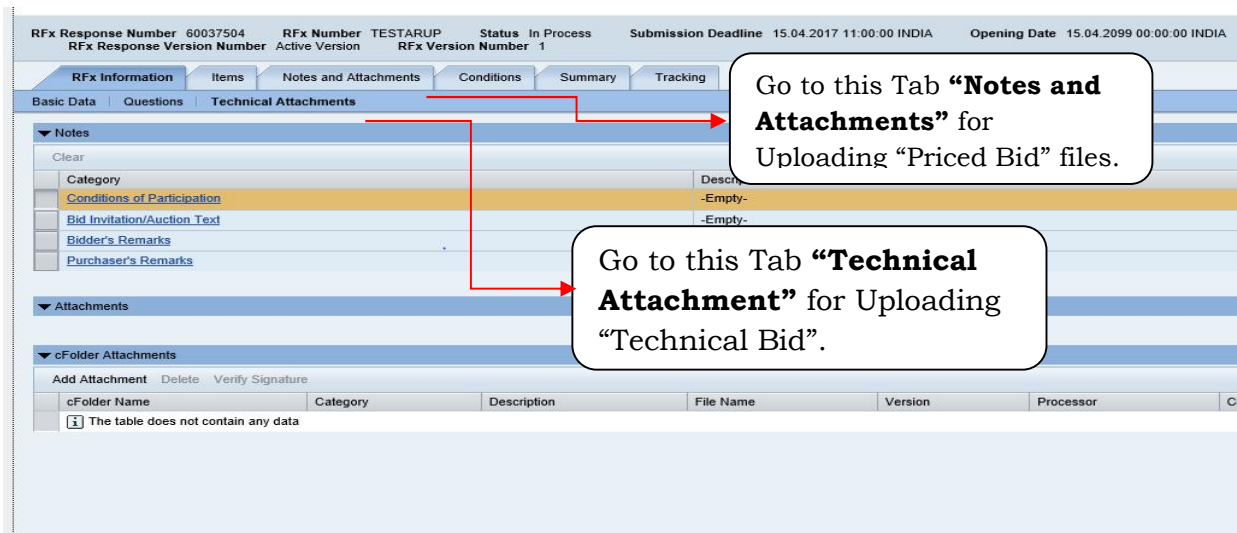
RFx Response Number 60037504 RFx Number TESTARUP Status In Process Submission Deadline 15.04.2017 11:00:00 INDIA Opening Date 15.04.2099 00:00:00 INDIA
RFx Response Version Number Active Version RFx Version Number 1

RFx Information | Items | Notes and Attachments | Conditions | Summary | Tracking

Basic Data | Questions | Technical Attachments

Go to this Tab **“Notes and Attachments”** for Uploading “Priced Bid” files.

Notes

Clear

| | Category | Descr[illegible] |
|---|---|---|
| | Conditions of Participation | -Empty- |
| | Bid Invitation/Auction Text | -Empty- |
| | Bidder's Remarks | |
| | Purchaser's Remarks | |

Go to this Tab **“Technical Attachment”** for Uploading “Technical Bid”.

Attachments

cFolder Attachments

Add Attachment Delete Verify Signature

| | cFolder Name | Category | Description | File Name | Version | Processor | C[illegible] |
|---|---|---|---|---|---|---|---|
| | The table does not contain any data | | | | | | |